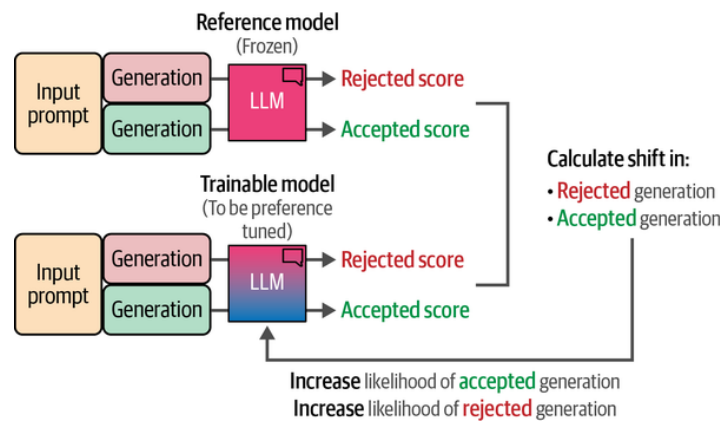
Reference model
(Frozen)

Input prompt

Generation

Generation

LLM

Rejected score

Accepted score

Trainable model
(To be preference tuned)

Input prompt

Generation

Generation

LLM

Rejected score

Accepted score

Calculate shift in:
• Rejected generation
• Accepted generation

Increase likelihood of accepted generation
Increase likelihood of rejected generation